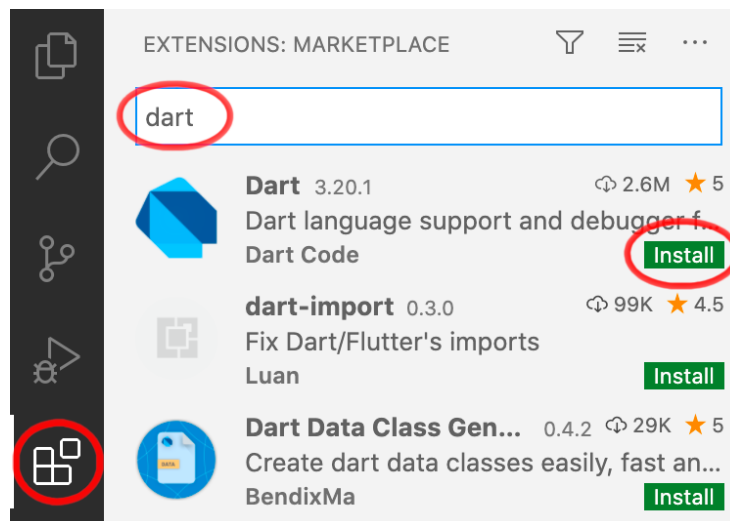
EXTENSIONS: MARKETPLACE

dart

Dart 3.20.1 2.6M ★ 5
Dart language support and debugger f...
Dart Code
Install

dart-import 0.3.0 99K ★ 4.5
Fix Dart/Flutter's imports
Luan
Install

Dart Data Class Gen... 0.4.2 29K ★ 5
Create dart data classes easily, fast an...
BendixMa
Install